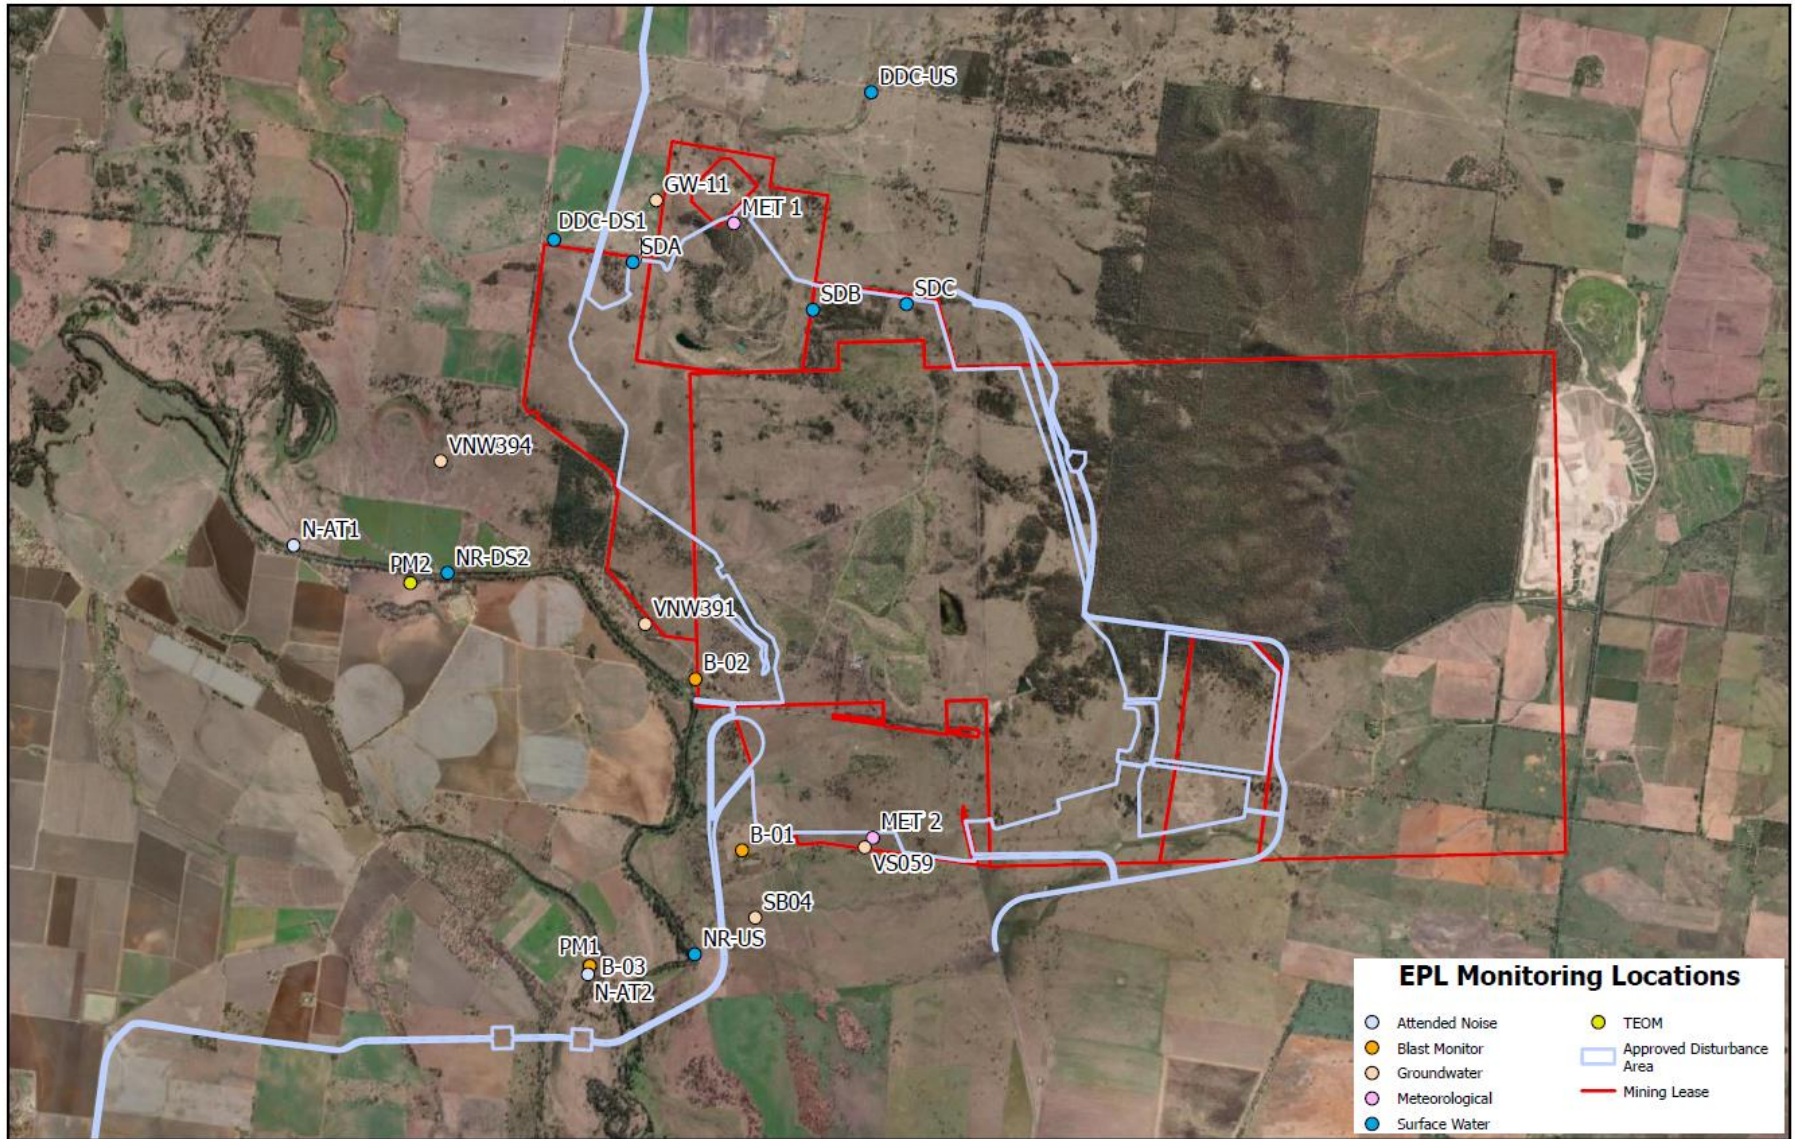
DDC-US
GW-11
MET 1
DDC-DS1
SDA
SDB
SDC
VNW394
N-AT1
PM2
NR-DS2
VNW391
B-02
MET 2
B-01
VS059
SB04
NR-US
PM1
B-03
N-AT2

EPL Monitoring Locations

Attended Noise
Blast Monitor
Groundwater
Meteorological
Surface Water
TEOM
Approved Disturbance Area
Mining Lease